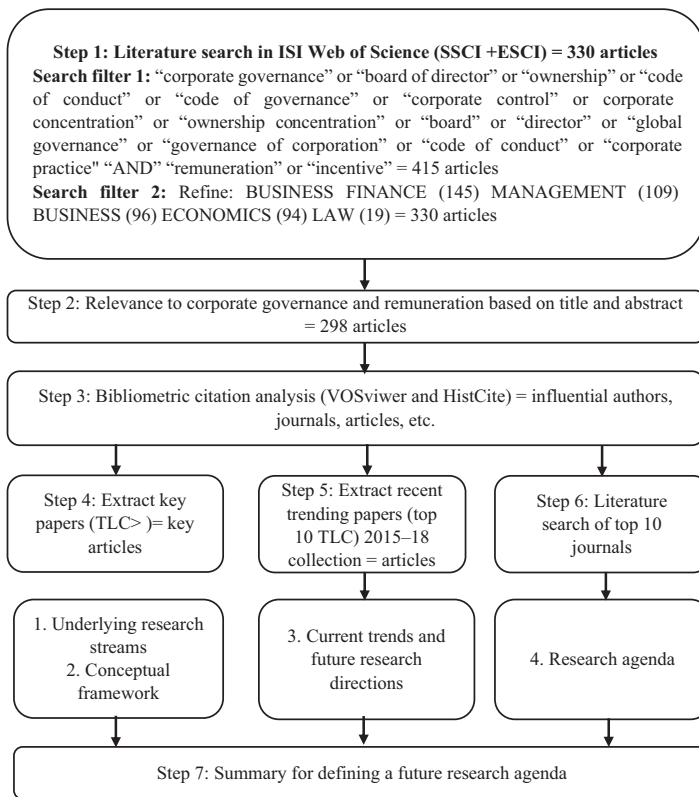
**Step 1: Literature search in ISI Web of Science (SSCI +ESCI) = 330 articles**
**Search filter 1:** "corporate governance" or "board of director" or "ownership" or "code of conduct" or "code of governance" or "corporate control" or corporate concentration" or "ownership concentration" or "board" or "director" or "global governance" or "governance of corporation" or "code of conduct" or "corporate practice" "AND" "remuneration" or "incentive" = 415 articles
**Search filter 2:** Refine: BUSINESS FINANCE (145) MANAGEMENT (109) BUSINESS (96) ECONOMICS (94) LAW (19) = 330 articles

Step 2: Relevance to corporate governance and remuneration based on title and abstract = 298 articles

Step 3: Bibliometric citation analysis (VOSviwer and HistCite) = influential authors, journals, articles, etc.

Step 4: Extract key papers (TLC> )= key articles

Step 5: Extract recent trending papers (top 10 TLC) 2015–18 collection = articles

Step 6: Literature search of top 10 journals

1. Underlying research streams
2. Conceptual framework

3. Current trends and future research directions

4. Research agenda

Step 7: Summary for defining a future research agenda